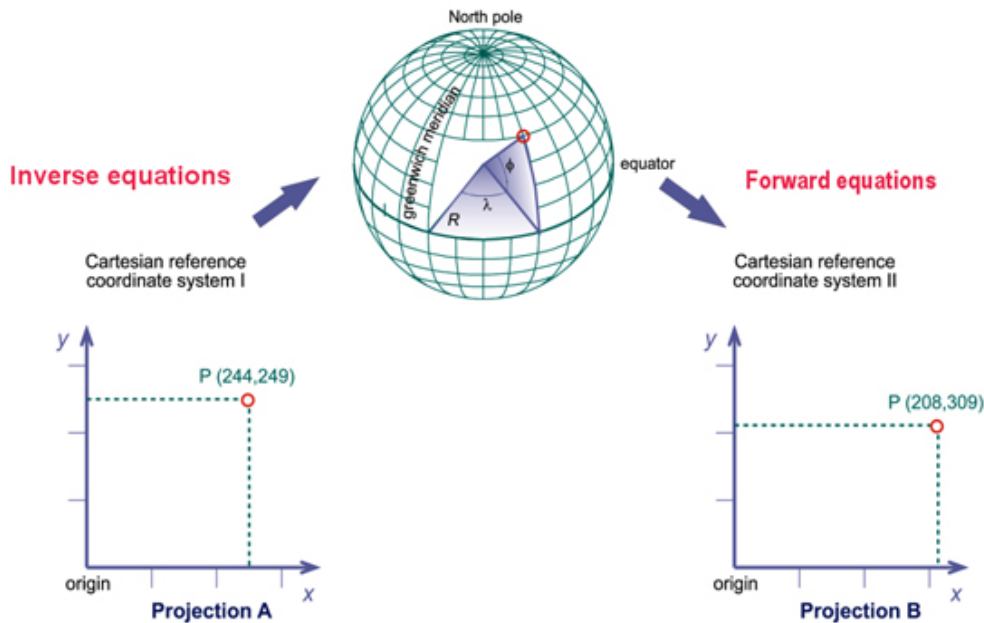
North pole

greenwich meridian

$\phi$

$\lambda$

$R$

equator

Inverse equations

Forward equations

Cartesian reference coordinate system I

Cartesian reference coordinate system II

$y$

P (244,249)

origin

$x$

Projection A

$y$

P (208,309)

origin

$x$

Projection B